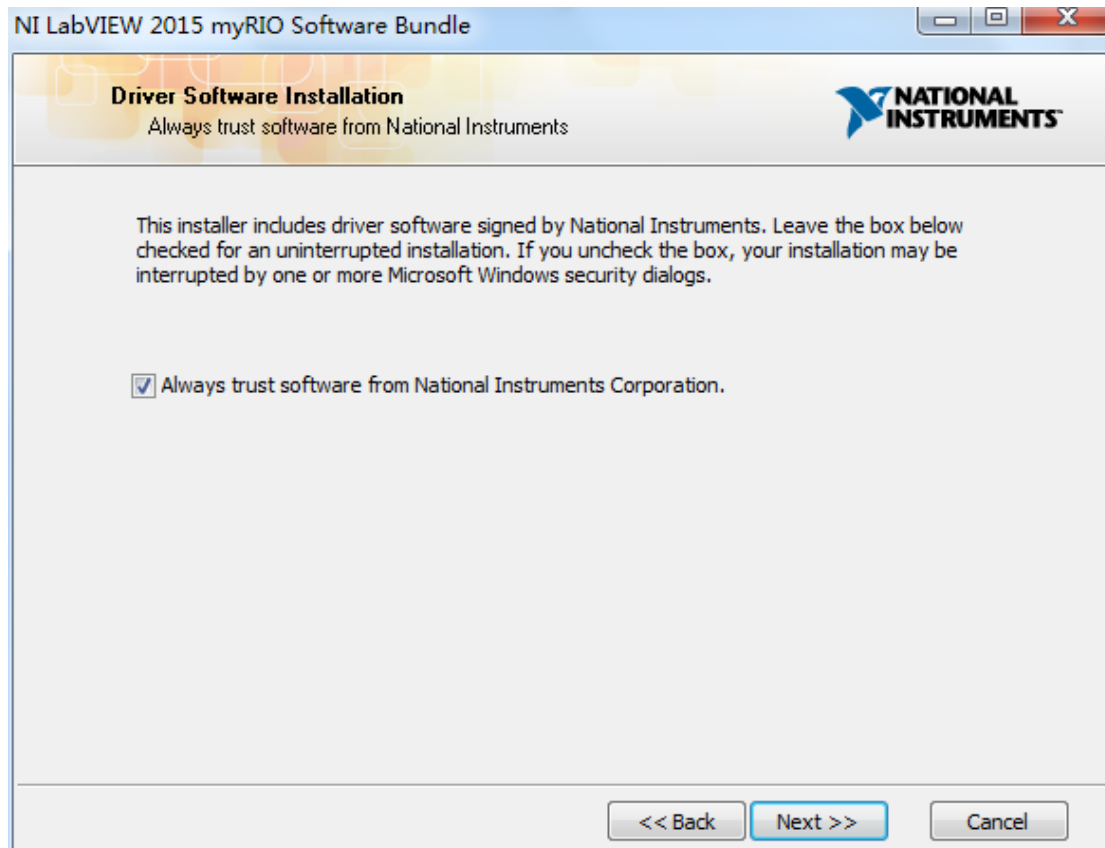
NI LabVIEW 2015 myRIO Software Bundle

Driver Software Installation
Always trust software from National Instruments

NATIONAL INSTRUMENTS

This installer includes driver software signed by National Instruments. Leave the box below checked for an uninterrupted installation. If you uncheck the box, your installation may be interrupted by one or more Microsoft Windows security dialogs.

Always trust software from National Instruments Corporation.

<< Back
Next >>
Cancel